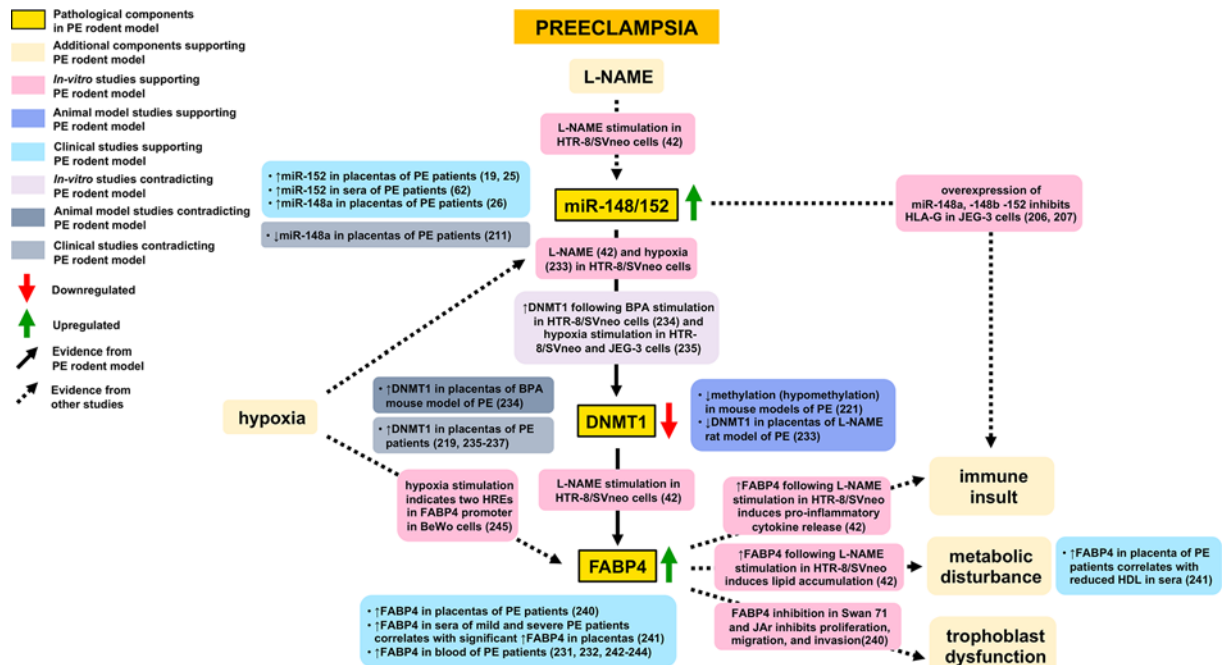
Pathological components in PE rodent model

Additional components supporting PE rodent model

*In-vitro* studies supporting PE rodent model

Animal model studies supporting PE rodent model

Clinical studies supporting PE rodent model

*In-vitro* studies contradicting PE rodent model

Animal model studies contradicting PE rodent model

Clinical studies contradicting PE rodent model

Downregulated

Upregulated

Evidence from PE rodent model

Evidence from other studies

PREECLAMPSIA

L-NAME

L-NAME stimulation in HTR-8/SVneo cells (42)

• ↑miR-152 in placentas of PE patients (19, 25)
• ↑miR-152 in sera of PE patients (62)
• ↑miR-148a in placentas of PE patients (26)

miR-148/152

overexpression of miR-148a, -148b -152 inhibits HLA-G in JEG-3 cells (206, 207)

• ↓miR-148a in placentas of PE patients (211)

L-NAME (42) and hypoxia (233) in HTR-8/SVneo cells

↑DNMT1 following BPA stimulation in HTR-8/SVneo cells (234) and hypoxia stimulation in HTR-8/SVneo and JEG-3 cells (235)

hypoxia

• ↑DNMT1 in placentas of BPA mouse model of PE (234)

• ↑DNMT1 in placentas of PE patients (219, 235-237)

DNMT1

• ↓methylation (hypomethylation) in mouse models of PE (221)
• ↓DNMT1 in placentas of L-NAME rat model of PE (233)

hypoxia stimulation indicates two HREs in FABP4 promoter in BeWo cells (245)

L-NAME stimulation in HTR-8/SVneo cells (42)

↑FABP4 following L-NAME stimulation in HTR-8/SVneo induces pro-inflammatory cytokine release (42)

immune insult

FABP4

↑FABP4 following L-NAME stimulation in HTR-8/SVneo induces lipid accumulation (42)

metabolic disturbance

• ↑FABP4 in placenta of PE patients correlates with reduced HDL in sera (241)

• ↑FABP4 in placentas of PE patients (240)
• ↑FABP4 in sera of mild and severe PE patients correlates with significant ↑FABP4 in placentas (241)
• ↑FABP4 in blood of PE patients (231, 232, 242-244)

FABP4 inhibition in Swan 71 and JAr inhibits proliferation, migration, and invasion(240)

trophoblast dysfunction